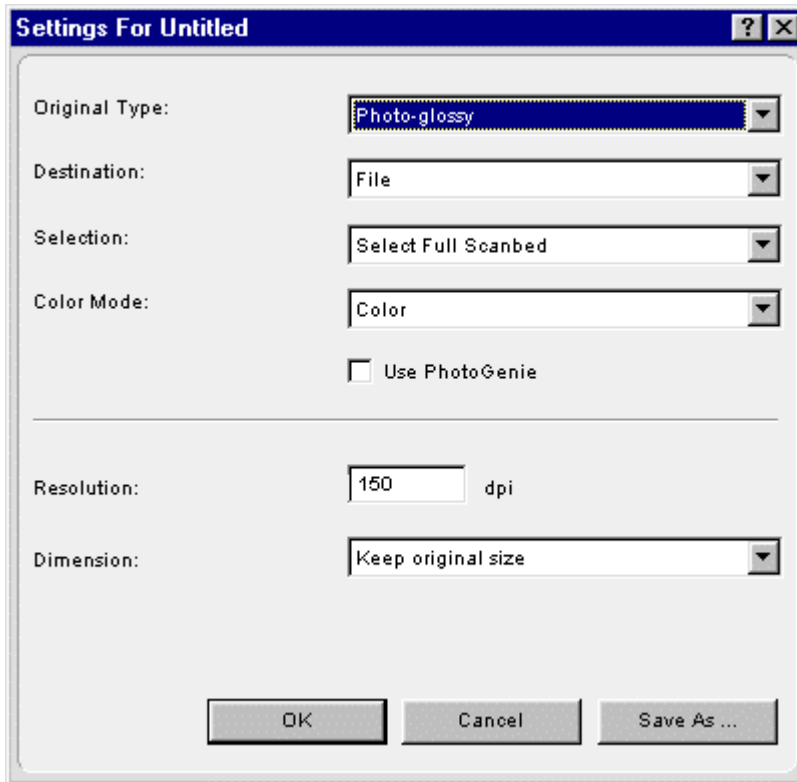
Settings For Untitled

?

Original Type: Photo-glossy

Destination: File

Selection: Select Full Scanbed

Color Mode: Color

Use PhotoGenie

Resolution: 150 dpi

Dimension: Keep original size

OK

Cancel

Save As ...